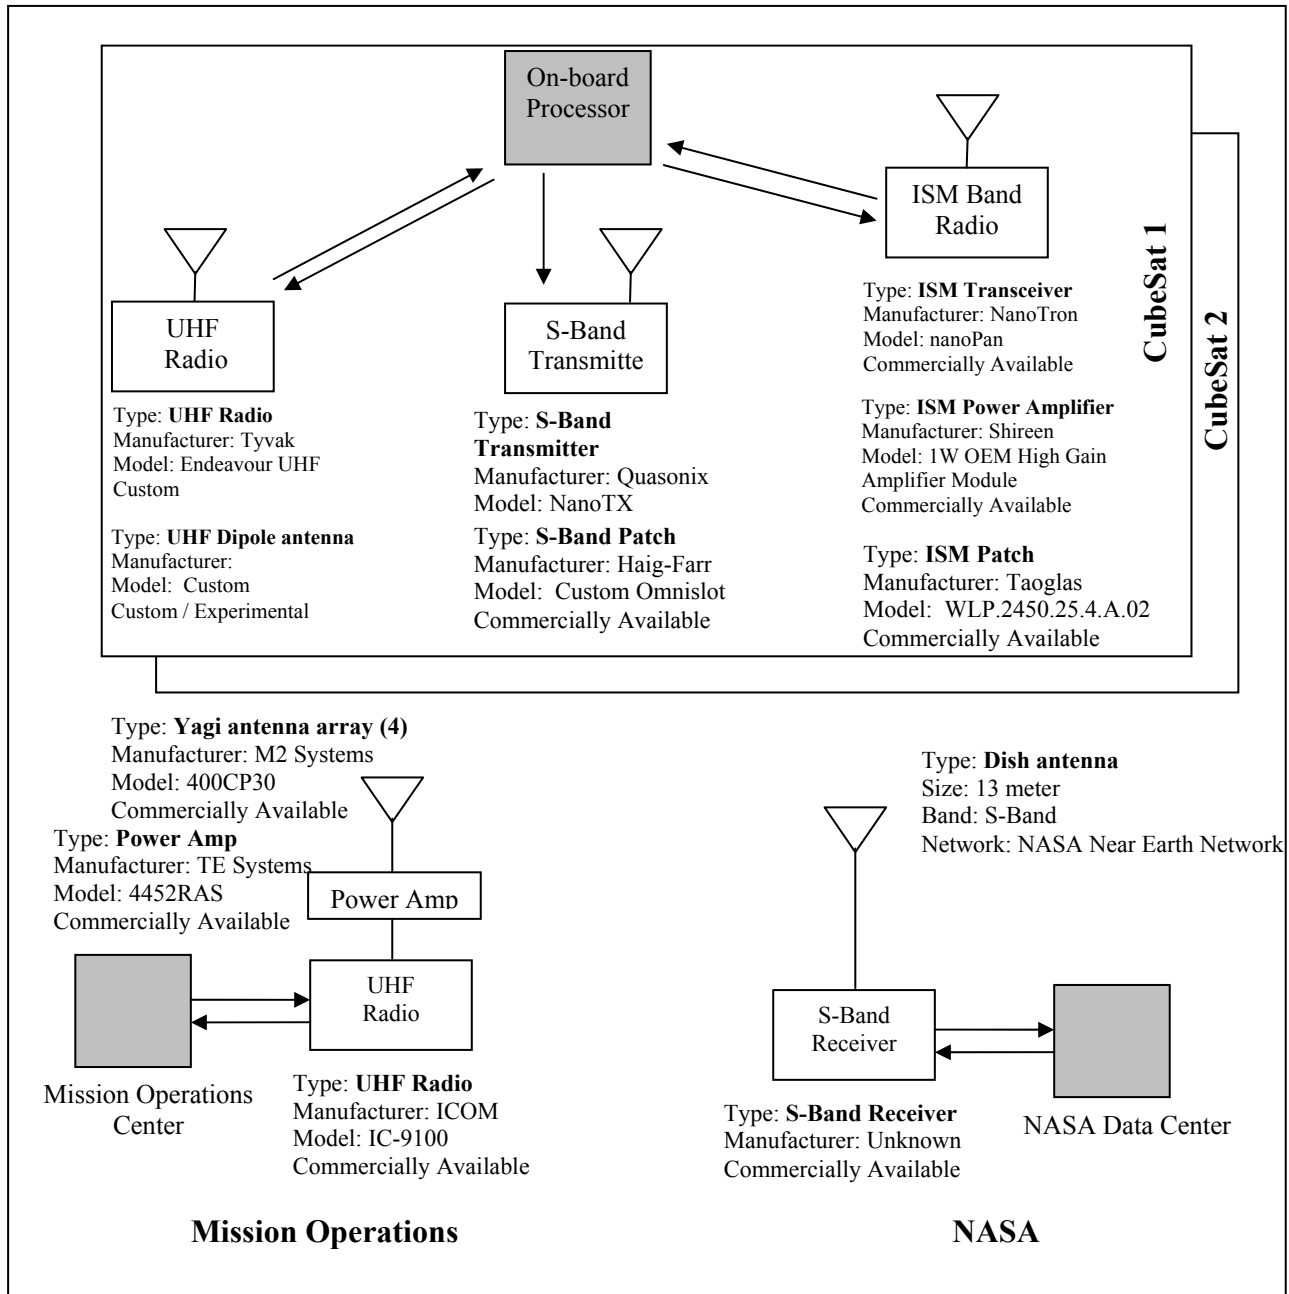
On-board Processor

ISM Band Radio

UHF Radio

S-Band Transmitte

CubeSat 1

CubeSat 2

Type: **UHF Radio**
Manufacturer: Tyvak
Model: Endeavour UHF
Custom

Type: **UHF Dipole antenna**
Manufacturer:
Model: Custom
Custom / Experimental

Type: **S-Band Transmitter**
Manufacturer: Quasonix
Model: NanoTX

Type: **S-Band Patch**
Manufacturer: Haig-Farr
Model: Custom Omnislot
Commercially Available

Type: **ISM Transceiver**
Manufacturer: NanoTron
Model: nanoPan
Commercially Available

Type: **ISM Power Amplifier**
Manufacturer: Shireen
Model: 1W OEM High Gain Amplifier Module
Commercially Available

Type: **ISM Patch**
Manufacturer: Taoglas
Model: WLP.2450.25.4.A.02
Commercially Available

Type: **Yagi antenna array (4)**
Manufacturer: M2 Systems
Model: 400CP30
Commercially Available

Type: **Power Amp**
Manufacturer: TE Systems
Model: 4452RAS
Commercially Available

Power Amp

UHF Radio

Mission Operations Center

Type: **UHF Radio**
Manufacturer: ICOM
Model: IC-9100
Commercially Available

Type: **Dish antenna**
Size: 13 meter
Band: S-Band
Network: NASA Near Earth Network

S-Band Receiver

NASA Data Center

Type: **S-Band Receiver**
Manufacturer: Unknown
Commercially Available

**Mission Operations**

**NASA**